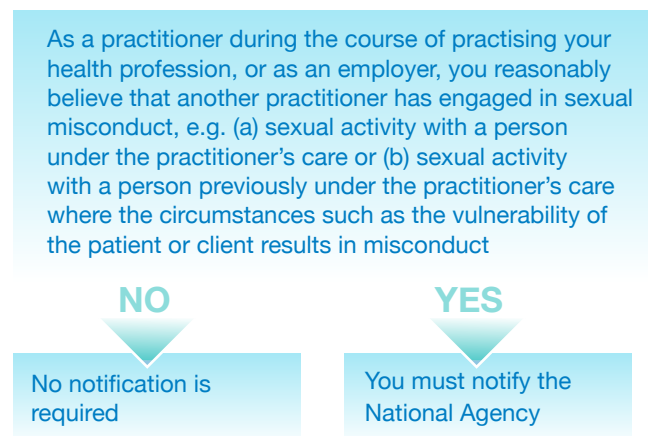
As a practitioner during the course of practising your health profession, or as an employer, you reasonably believe that another practitioner has engaged in sexual misconduct, e.g. (a) sexual activity with a person under the practitioner's care or (b) sexual activity with a person previously under the practitioner's care where the circumstances such as the vulnerability of the patient or client results in misconduct

NO

YES

No notification is required

You must notify the National Agency